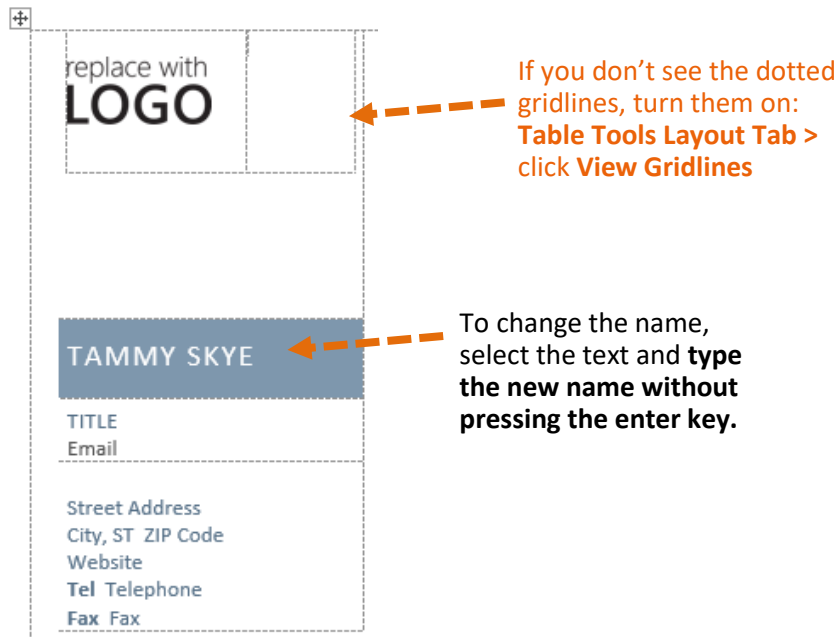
replace with
LOGO

If you don’t see the dotted gridlines, turn them on: **Table Tools Layout Tab >** click **View Gridlines**

TAMMY SKYE

To change the name, select the text and **type the new name without pressing the enter key.**

TITLE
Email

Street Address
City, ST ZIP Code
Website
**Tel** Telephone
**Fax** Fax